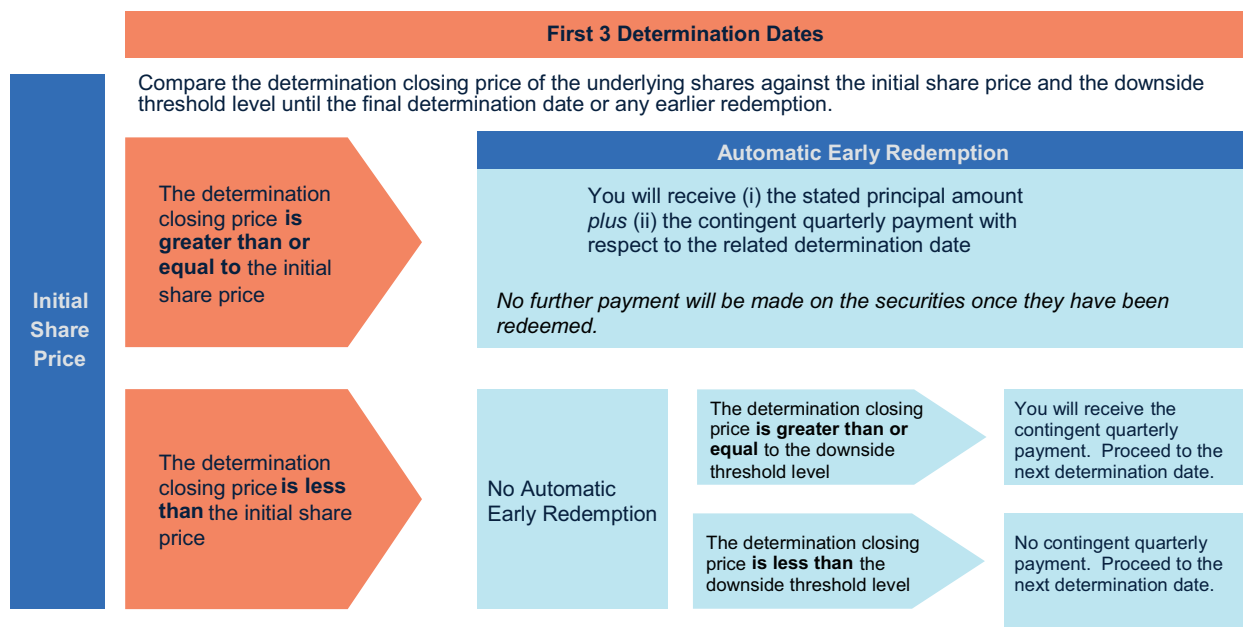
First 3 Determination Dates

Initial Share Price

Compare the determination closing price of the underlying shares against the initial share price and the downside threshold level until the final determination date or any earlier redemption.

The determination closing price **is greater than or equal to** the initial share price

Automatic Early Redemption

You will receive (i) the stated principal amount *plus* (ii) the contingent quarterly payment with respect to the related determination date

*No further payment will be made on the securities once they have been redeemed.*

The determination closing price **is less than** the initial share price

No Automatic Early Redemption

The determination closing price **is greater than or equal** to the downside threshold level

You will receive the contingent quarterly payment. Proceed to the next determination date.

The determination closing price **is less than** the downside threshold level

No contingent quarterly payment. Proceed to the next determination date.